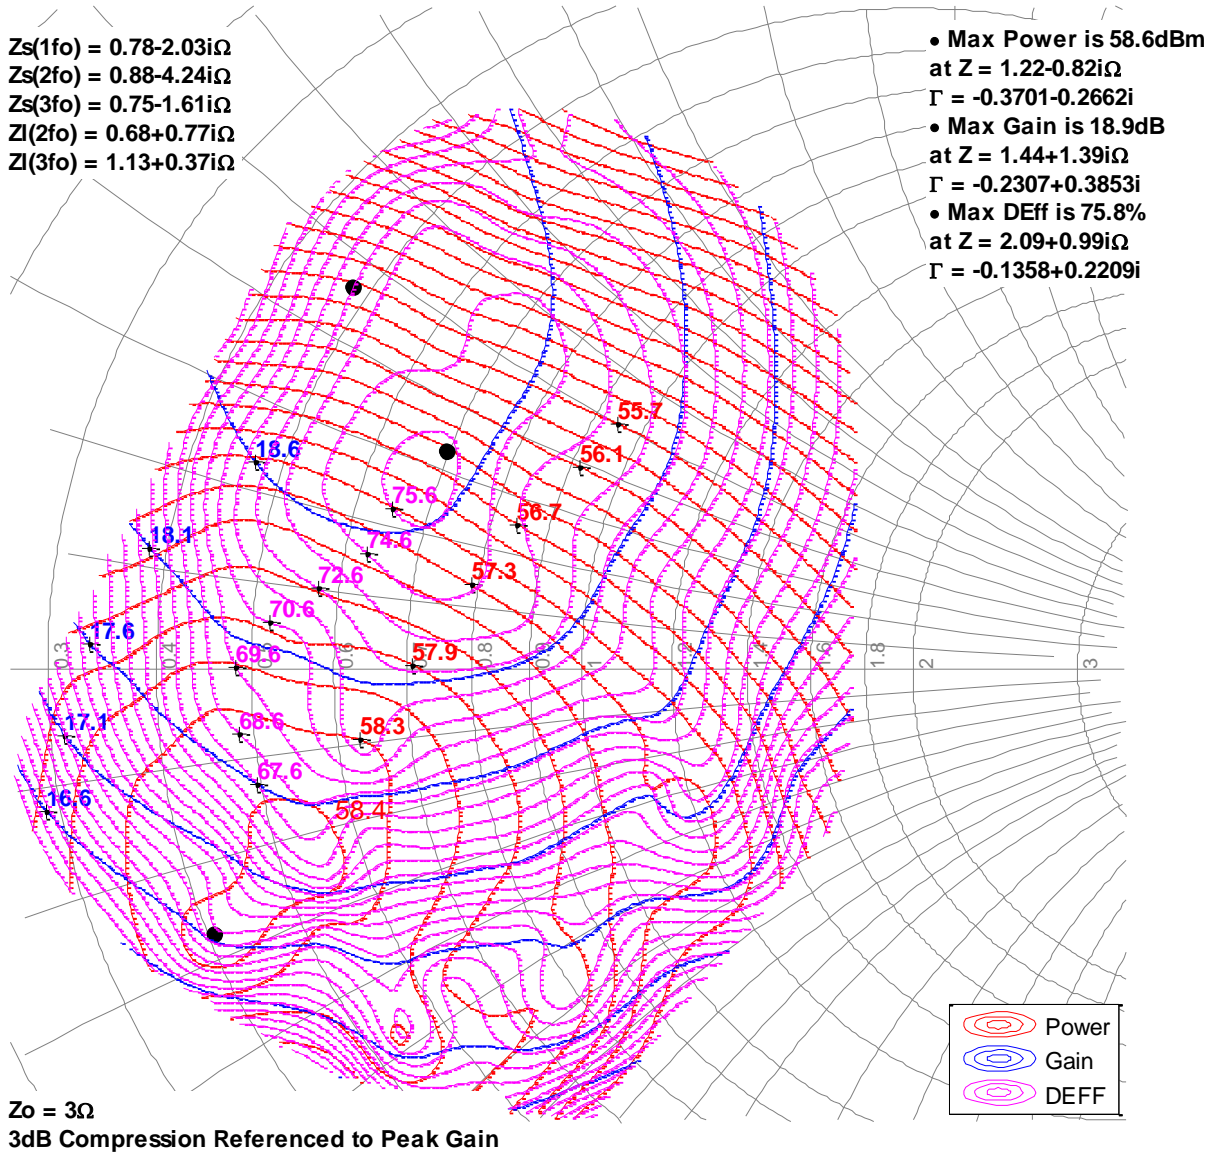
Zs(1fo) = 0.78-2.03iΩ
Zs(2fo) = 0.88-4.24iΩ
Zs(3fo) = 0.75-1.61iΩ
Zl(2fo) = 0.68+0.77iΩ
Zl(3fo) = 1.13+0.37iΩ

• Max Power is 58.6dBm
at Z = 1.22-0.82iΩ
Γ = -0.3701-0.2662i
• Max Gain is 18.9dB
at Z = 1.44+1.39iΩ
Γ = -0.2307+0.3853i
• Max DEff is 75.8%
at Z = 2.09+0.99iΩ
Γ = -0.1358+0.2209i

55.7
56.1
18.6
75.6
56.7
74.6
18.1
57.3
72.6
70.6
17.6
57.9
69.6
0.3
0.4
0.5
0.6
0.7
0.8
0.9
1
1.2
1.4
1.6
1.8
2
3
17.1
68.6
58.3
67.6
16.6
58.4

Power
Gain
DEFF

Zo = 3Ω
3dB Compression Referenced to Peak Gain